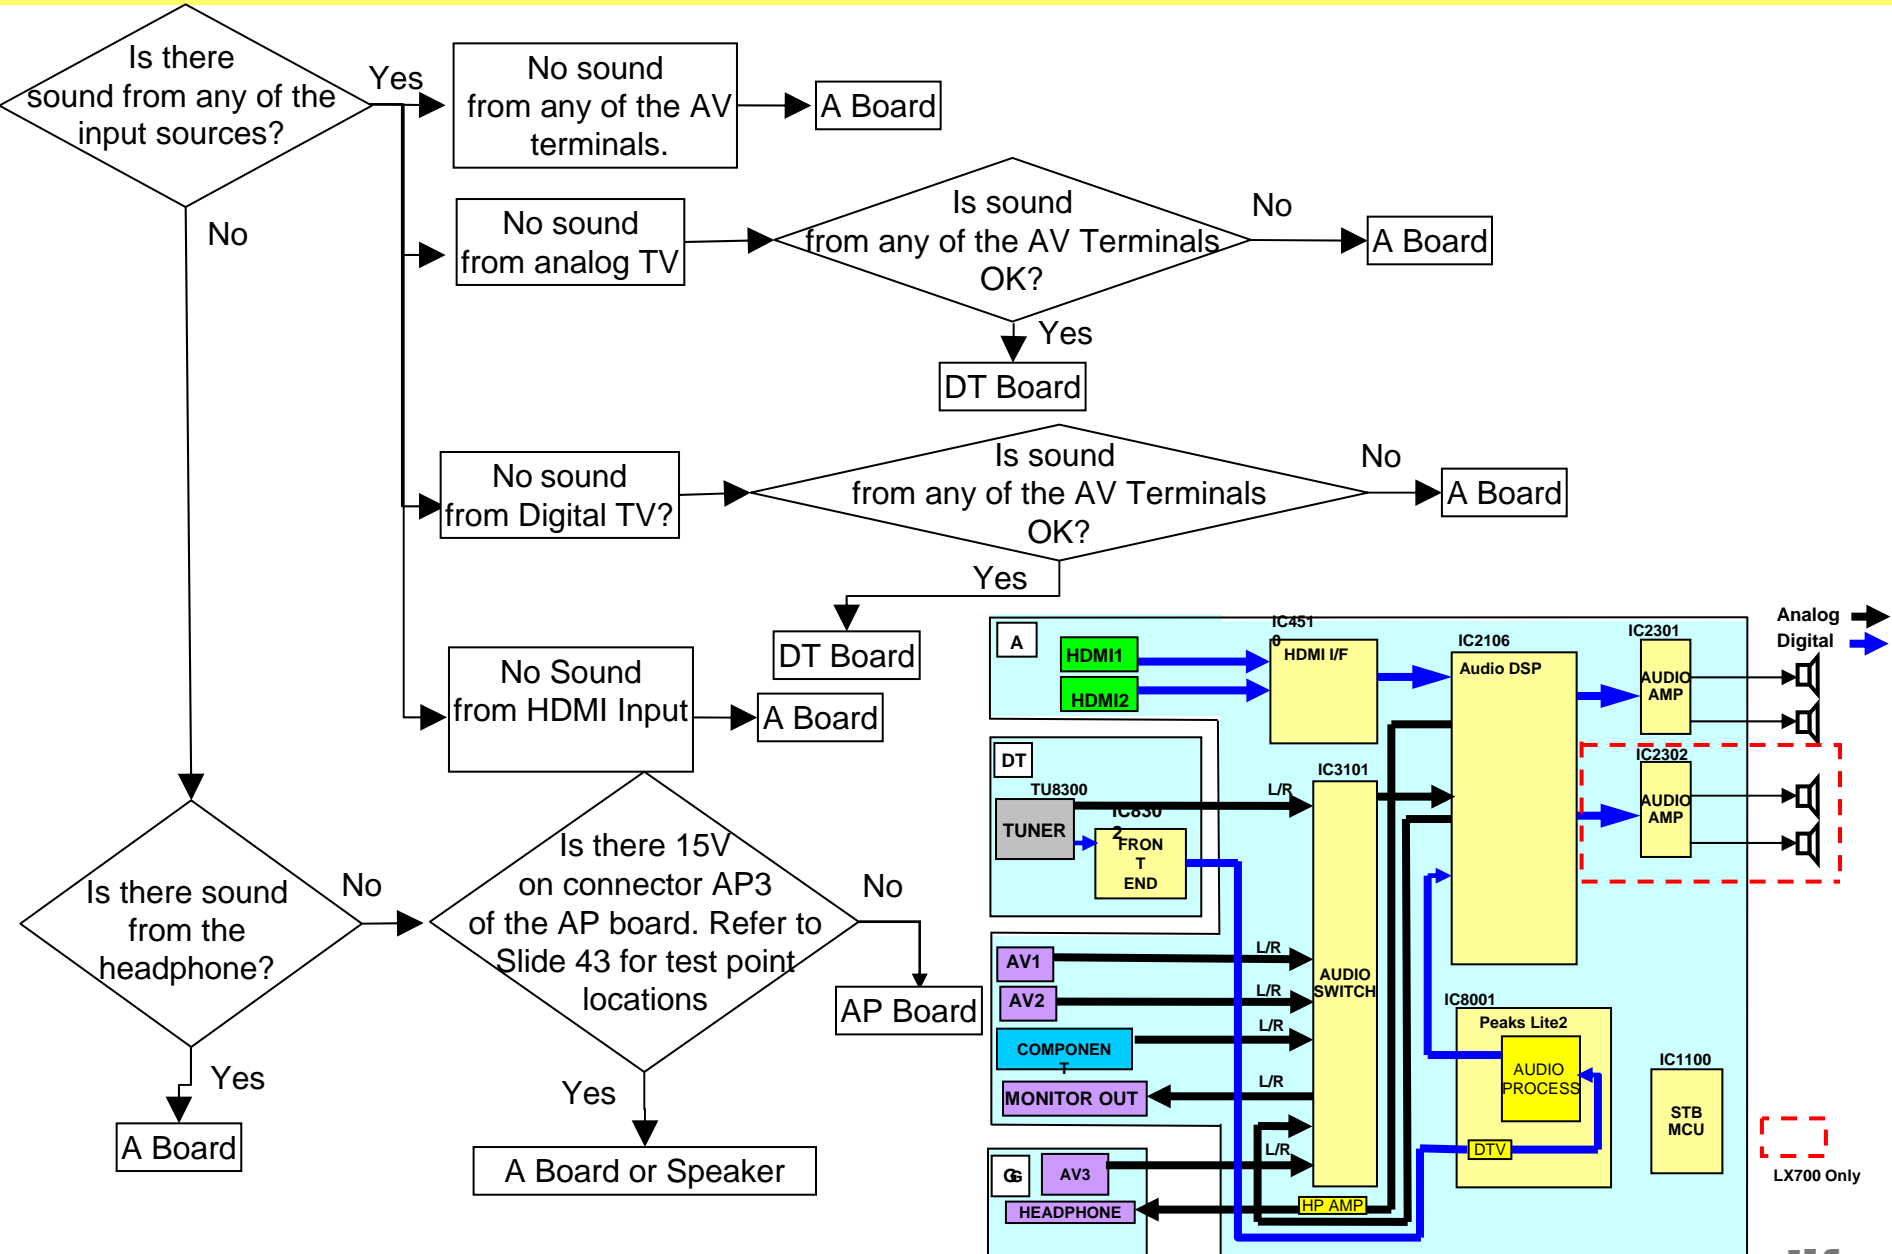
Is there sound from any of the input sources?

Yes

No sound from any of the AV terminals.

A Board

No

No sound from analog TV

Is sound from any of the AV Terminals OK?

No

A Board

Yes

DT Board

No sound from Digital TV?

Is sound from any of the AV Terminals OK?

No

A Board

Yes

DT Board

No Sound from HDMI Input

A Board

Is there sound from the headphone?

No

Is there 15V on connector AP3 of the AP board. Refer to Slide 43 for test point locations

No

AP Board

Yes

A Board

Yes

A Board or Speaker

Analog

Digital

A

HDMI1

HDMI2

IC4510

HDMI I/F

IC2106

Audio DSP

IC2301

AUDIO AMP

IC2302

AUDIO AMP

DT

TU8300

TUNER

IC8302

FRONT END

L/R

IC3101

AUDIO SWITCH

AV1

AV2

COMPONENT

MONITOR OUT

L/R

L/R

L/R

L/R

L/R

IC8001

Peaks Lite2

AUDIO PROCESS

DTV

IC1100

STB MCU

G

AV3

HEADPHONE

HP AMP

LX700 Only